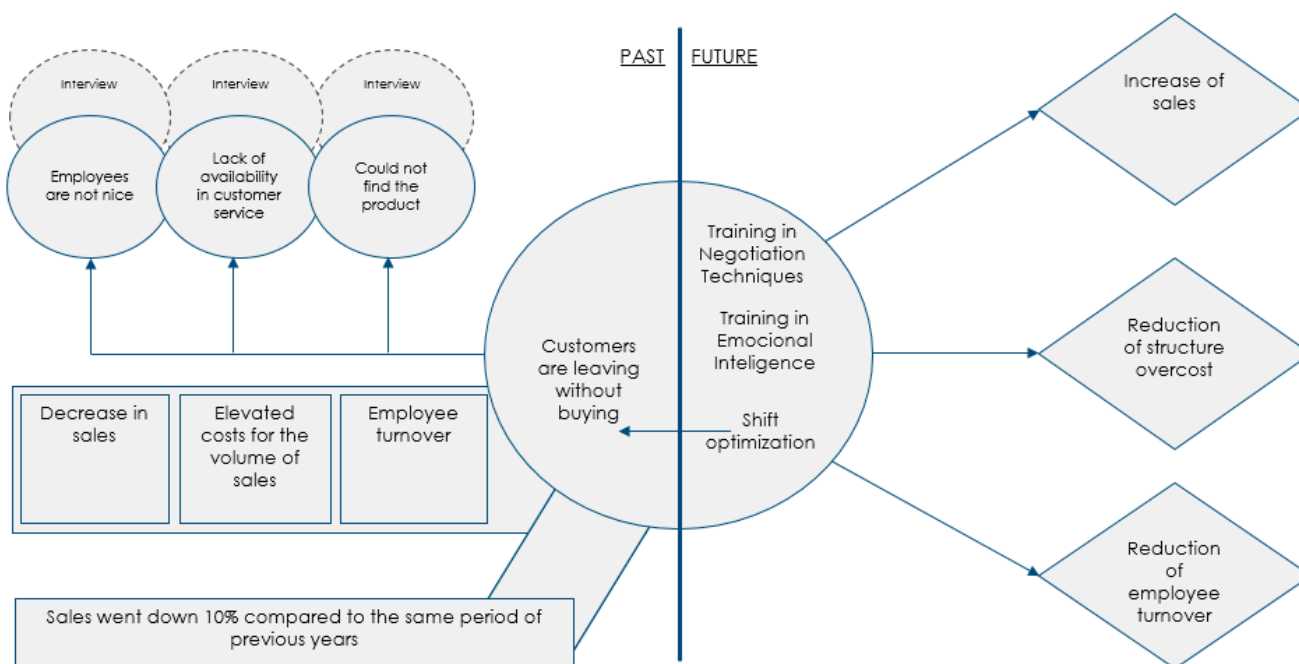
PAST FUTURE

Interview

Interview

Interview

Employees are not nice

Lack of availability in customer service

Could not find the product

Decrease in sales

Elevated costs for the volume of sales

Employee turnover

Customers are leaving without buying

Training in Negotiation Techniques

Training in Emocional Inteligence

Shift optimization

Increase of sales

Reduction of structure overcost

Reduction of employee turnover

Sales went down 10% compared to the same period of previous years